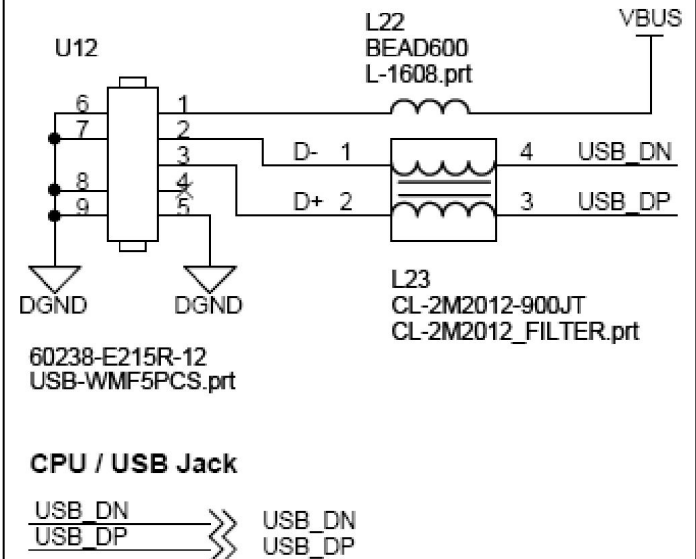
L22
BEAD600
L-1608.prt

VBUS

U12

6
7
8
9

1
2
3
4
5

D- 1
D+ 2

4 USB_DN
3 USB_DP

DGND
DGND

L23
CL-2M2012-900JT
CL-2M2012_FILTER.prt

60238-E215R-12
USB-WMF5PCS.prt

CPU / USB Jack

USB_DN
USB_DP

USB_DN
USB_DP